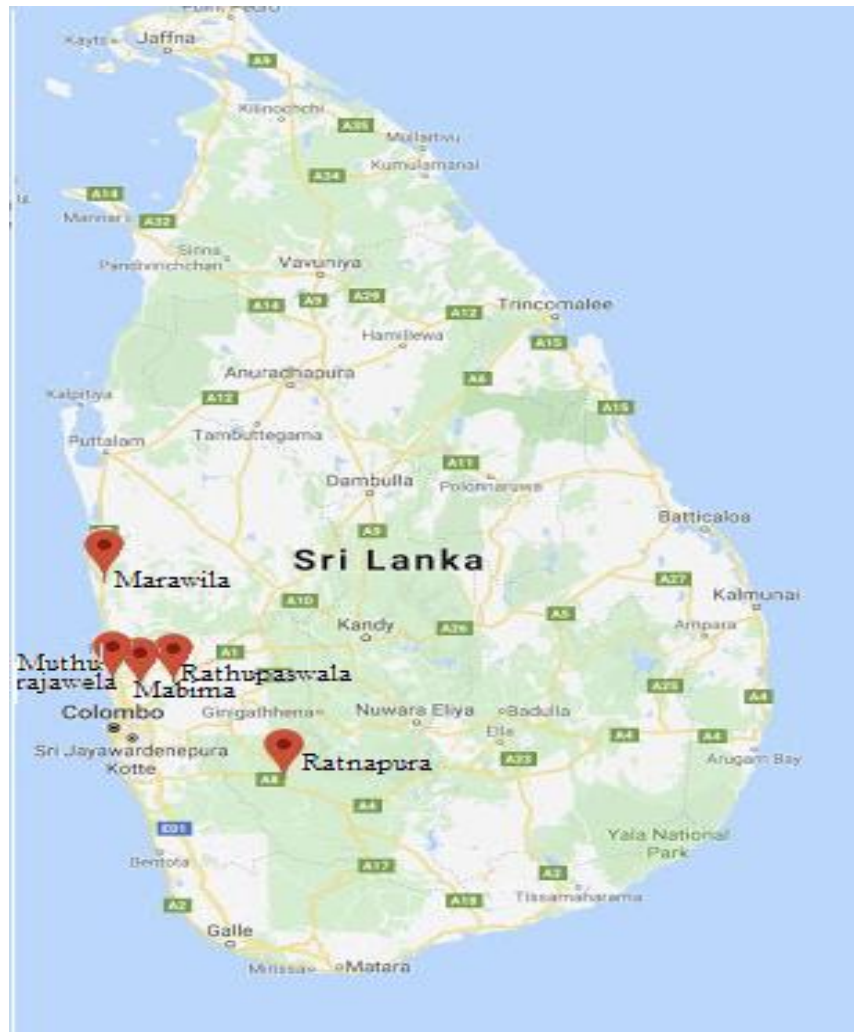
Point Pedro
Kayts
Jaffna
A9
Kilinochchi
A35
Mullaitivu
Kumulamunai
A34
A14
Mannar
A32
Sinna
Pandivirichchan
Vavuniya
A14
A9
A29
Trincomalee
A12
Hamillewa
A15
Anuradhapura
A6
Kalpitiya
A12
A15
Puttalam
Tambuttegama
A11
Dambulla
Polonnaruwa
A9
Batticaloa
Marawila
Sri Lanka
A27
A10
Kalmunai
Kandy
A26
A5
Ampara
A1
Muthu rajawela
Mabima
Rathupaswala
A25
A4
Colombo
Gingathhena
Nuwara Eliya
Badulla
Ella
Sri Jayawardenepura Kotte
Ratnapura
A4
A4
A23
Arugam Bay
A8
A4
E01
Yala National Park
Bentota
A17
A2
A2
A18
Tissamaharama
Galle
Mirissa
Matara